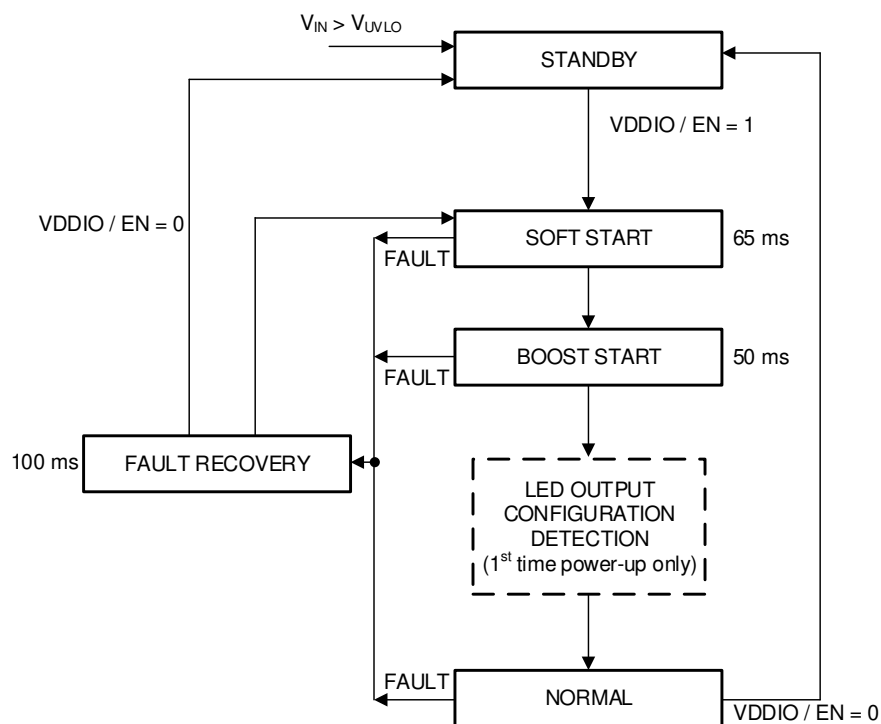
$V_{IN}$ > $V_{UVLO}$

STANDBY

VDDIO / EN = 1

VDDIO / EN = 0

SOFT START

65 ms

FAULT

BOOST START

50 ms

FAULT

100 ms

FAULT RECOVERY

LED OUTPUT CONFIGURATION DETECTION ($1^{st}$ time power-up only)

FAULT

NORMAL

VDDIO / EN = 0